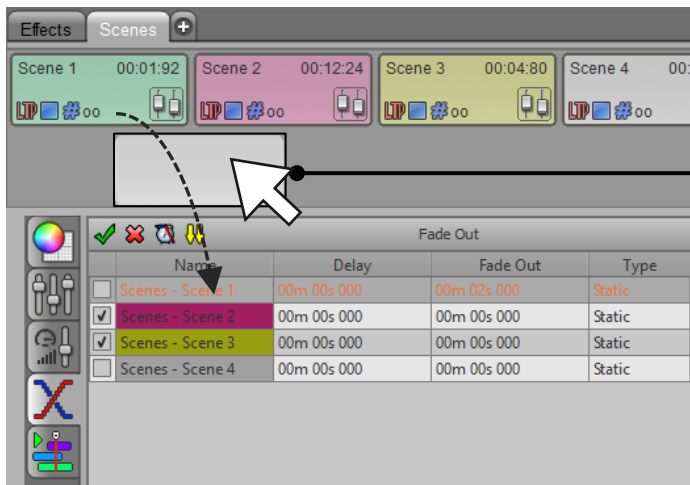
Effects Scenes +

Scene 1 00:01:92 LP #00
Scene 2 00:12:24 LP #00
Scene 3 00:04:80 LP #00
Scene 4 00: LP #00

Fade Out

| | Name | Delay | Fade Out | Type |
|---|---|---|---|---|
| | Scenes - Scene 1 | 00m 00s 000 | 00m 02s 000 | Static |
| ✓ | Scenes - Scene 2 | 00m 00s 000 | 00m 00s 000 | Static |
| ✓ | Scenes - Scene 3 | 00m 00s 000 | 00m 00s 000 | Static |
| | Scenes - Scene 4 | 00m 00s 000 | 00m 00s 000 | Static |